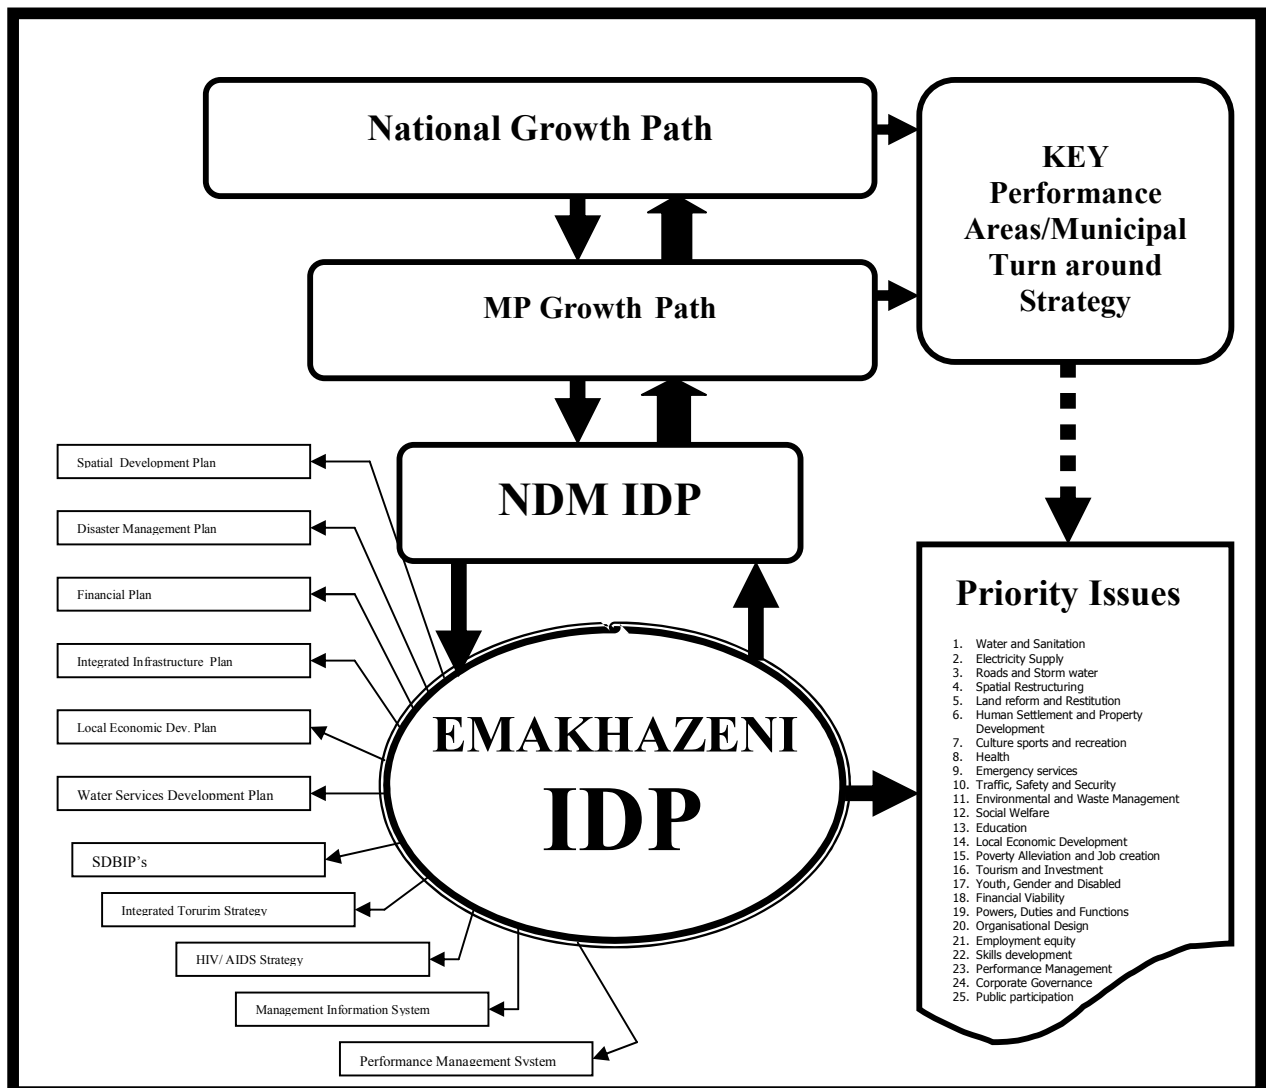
National Growth Path

KEY Performance Areas/Municipal Turn around Strategy

MP Growth Path

NDM IDP

Spatial Development Plan

Disaster Management Plan

Financial Plan

Integrated Infrastructure Plan

Local Economic Dev. Plan

Water Services Development Plan

SDBIP's

Integrated Torurim Strategy

HIV/ AIDS Strategy

Management Information System

Performance Management System

EMAKHAZENI IDP

Priority Issues

1. Water and Sanitation
2. Electricity Supply
3. Roads and Storm water
4. Spatial Restructuring
5. Land reform and Restitution
6. Human Settlement and Property Development
7. Culture sports and recreation
8. Health
9. Emergency services
10. Traffic, Safety and Security
11. Environmental and Waste Management
12. Social Welfare
13. Education
14. Local Economic Development
15. Poverty Alleviation and Job creation
16. Tourism and Investment
17. Youth, Gender and Disabled
18. Financial Viability
19. Powers, Duties and Functions
20. Organisational Design
21. Employment equity
22. Skills development
23. Performance Management
24. Corporate Governance
25. Public participation